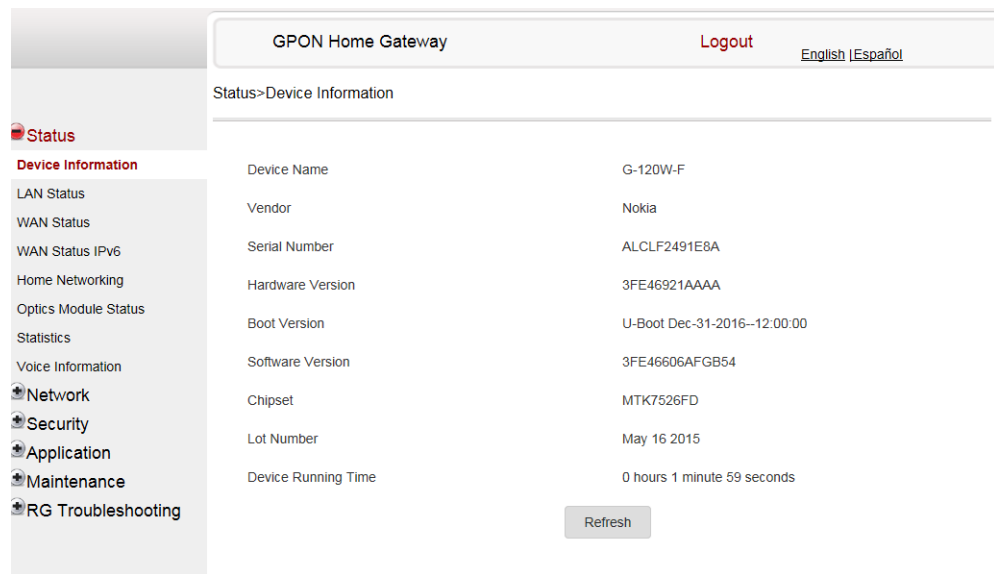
GPON Home Gateway

Logout

English |Español

Status>Device Information

Status

Device Information

LAN Status

WAN Status

WAN Status IPv6

Home Networking

Optics Module Status

Statistics

Voice Information

Network

Security

Application

Maintenance

RG Troubleshooting

| | |
|---|---|
| Device Name | G-120W-F |
| Vendor | Nokia |
| Serial Number | ALCLF2491E8A |
| Hardware Version | 3FE46921AAAA |
| Boot Version | U-Boot Dec-31-2016--12:00:00 |
| Software Version | 3FE46606AFGB54 |
| Chipset | MTK7526FD |
| Lot Number | May 16 2015 |
| Device Running Time | 0 hours 1 minute 59 seconds |

Refresh